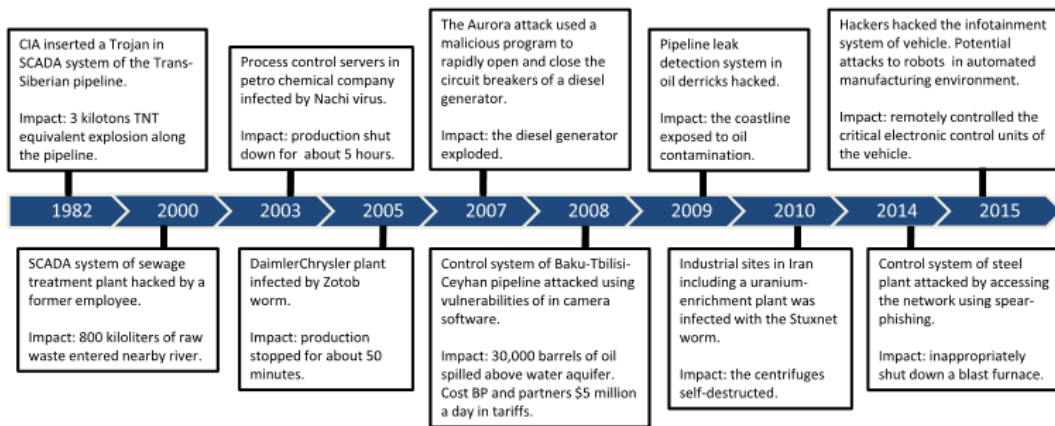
CIA inserted a Trojan in SCADA system of the Trans-Siberian pipeline.

Impact: 3 kilotons TNT equivalent explosion along the pipeline.

Process control servers in petro chemical company infected by Nachi virus.

Impact: production shut down for about 5 hours.

The Aurora attack used a malicious program to rapidly open and close the circuit breakers of a diesel generator.

Impact: the diesel generator exploded.

Pipeline leak detection system in oil derricks hacked.

Impact: the coastline exposed to oil contamination.

Hackers hacked the infotainment system of vehicle. Potential attacks to robots in automated manufacturing environment.

Impact: remotely controlled the critical electronic control units of the vehicle.

1982 2000 2003 2005 2007 2008 2009 2010 2014 2015

SCADA system of sewage treatment plant hacked by a former employee.

Impact: 800 kiloliters of raw waste entered nearby river.

DaimlerChrysler plant infected by Zotob worm.

Impact: production stopped for about 50 minutes.

Control system of Baku-Tbilisi-Ceyhan pipeline attacked using vulnerabilities of in camera software.

Impact: 30,000 barrels of oil spilled above water aquifer. Cost BP and partners $5 million a day in tariffs.

Industrial sites in Iran including a uranium-enrichment plant was infected with the Stuxnet worm.

Impact: the centrifuges self-destructed.

Control system of steel plant attacked by accessing the network using spear-phishing.

Impact: inappropriately shut down a blast furnace.